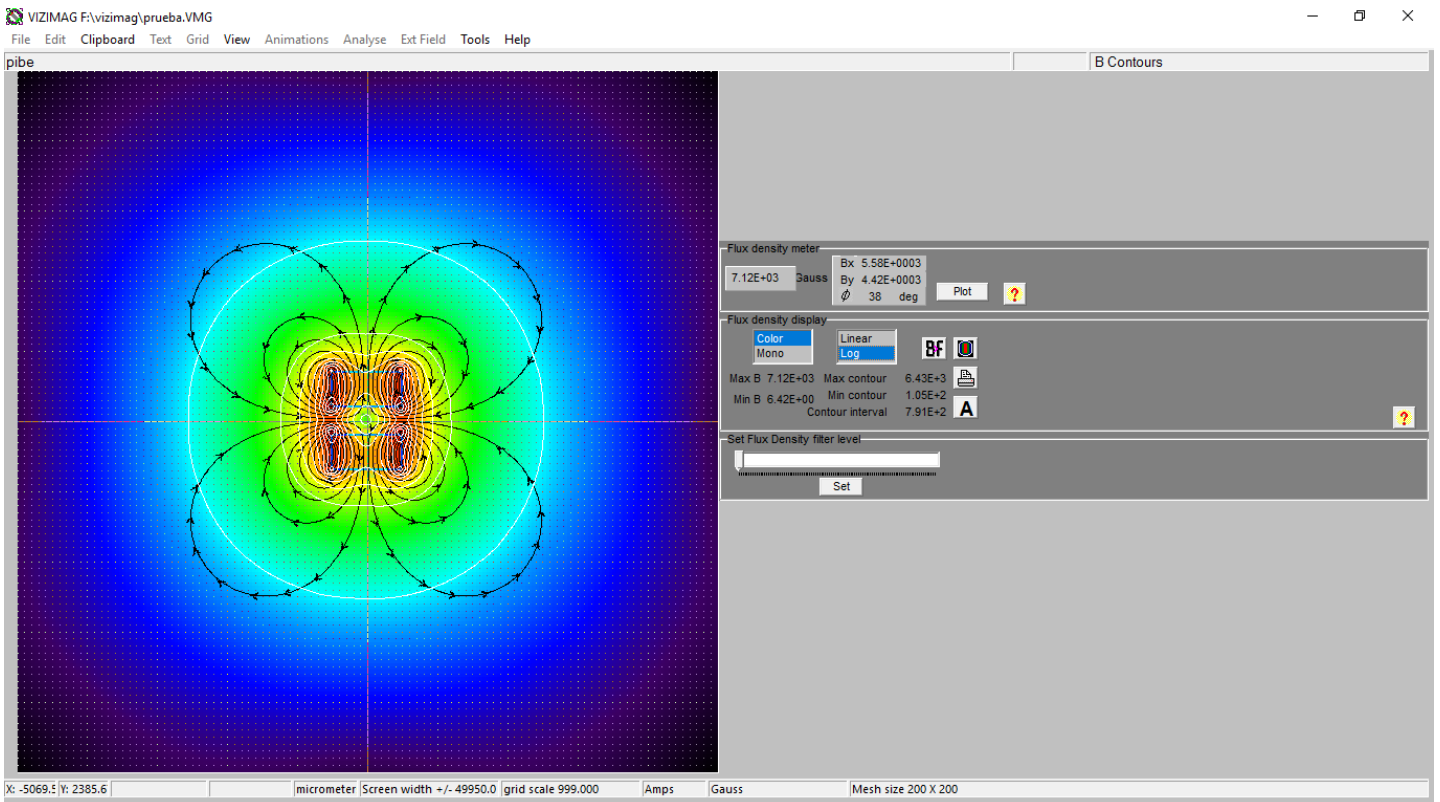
VIZIMAG F:\vizimag\prueba.VMG

File Edit Clipboard Text Grid View Animations Analyse Ext Field Tools Help

pibe

B Contours

Flux density meter

7.12E+03 Gauss

Bx 5.58E+0003
By 4.42E+0003
$\phi$ 38 deg

Plot

?

Flux density display

Color
Mono

Linear
Log

BF

Max B 7.12E+03
Min B 6.42E+00

Max contour 6.43E+3
Min contour 1.05E+2
Contour interval 7.91E+2

A

?

Set Flux Density filter level

Set

X: -5069.5 | Y: 2385.6 | micrometer | Screen width +/- 49950.0 | grid scale 999.000 | Amps | Gauss | Mesh size 200 X 200